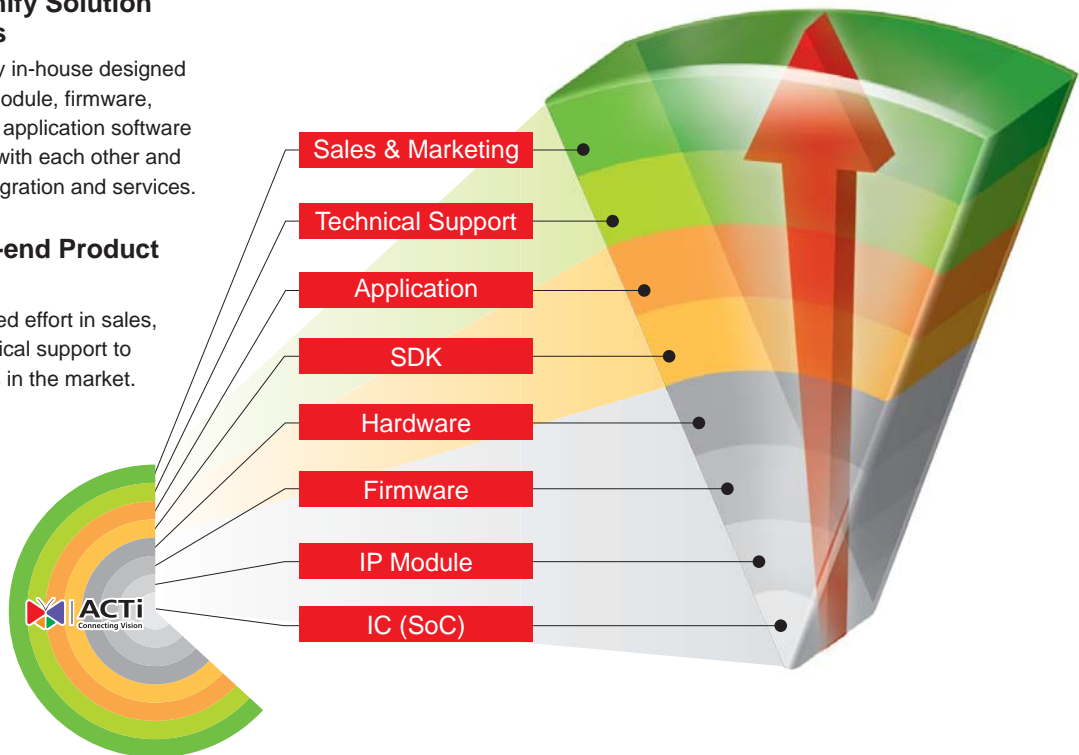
nify Solution
s

y in-house designed
odule, firmware,
application software
with each other and
gration and services.

-end Product

ed effort in sales,
ical support to
in the market.

Sales & Marketing

Technical Support

Application

SDK

Hardware

Firmware

IP Module

IC (SoC)

ACTi
Connecting Vision